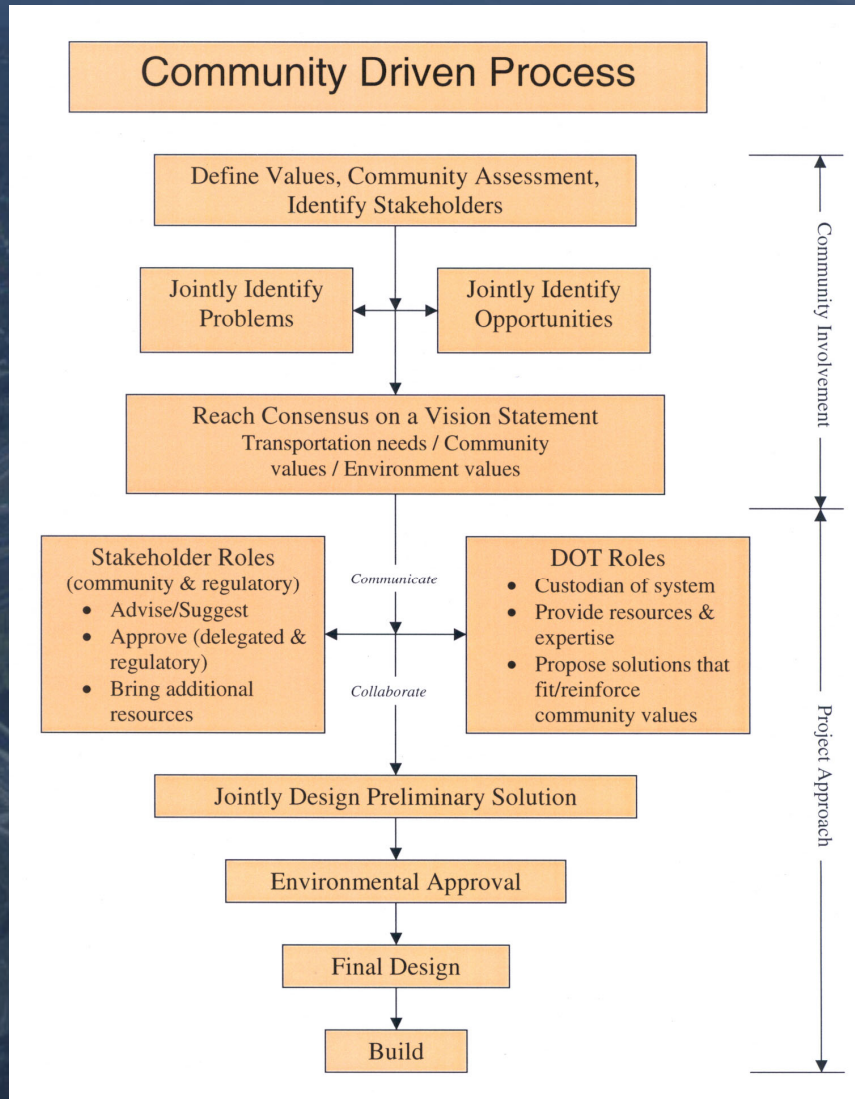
Community Driven Process

Define Values, Community Assessment, Identify Stakeholders

Jointly Identify Problems

Jointly Identify Opportunities

Reach Consensus on a Vision Statement
Transportation needs / Community values / Environment values

Community Involvement

Stakeholder Roles (community & regulatory)
- Advise/Suggest
- Approve (delegated & regulatory)
- Bring additional resources

Communicate

Collaborate

DOT Roles
- Custodian of system
- Provide resources & expertise
- Propose solutions that fit/reinforce community values

Jointly Design Preliminary Solution

Environmental Approval

Final Design

Build

Project Approach